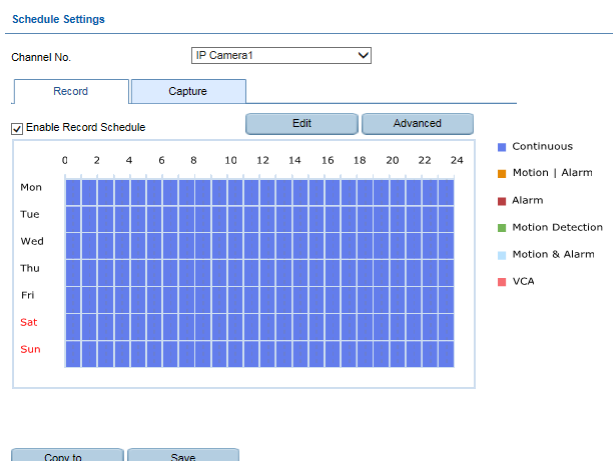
Schedule Settings

Channel No. IP Camera1

Record Capture

Enable Record Schedule

Edit Advanced

0 2 4 6 8 10 12 14 16 18 20 22 24

Mon
Tue
Wed
Thu
Fri
Sat
Sun

Continuous
Motion | Alarm
Alarm
Motion Detection
Motion & Alarm
VCA

Copy to Save